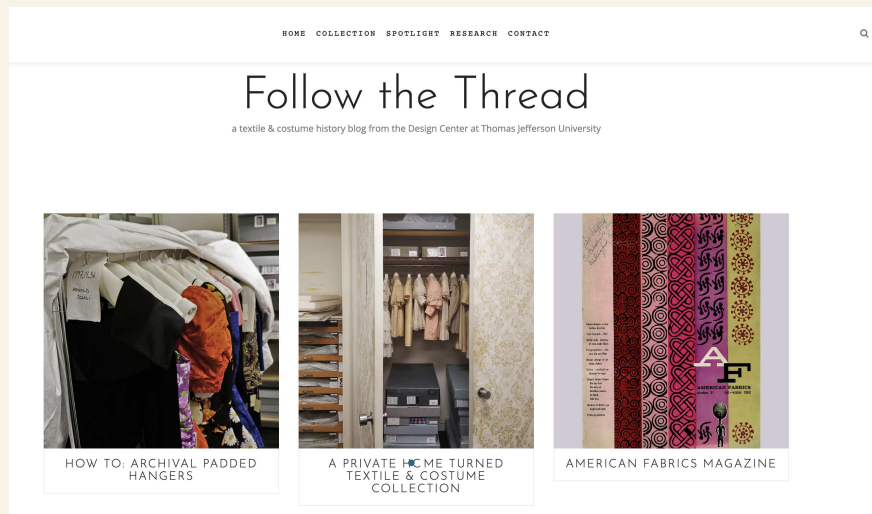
HOME COLLECTION SPOTLIGHT RESEARCH CONTACT

Follow the Thread

a textile & costume history blog from the Design Center at Thomas Jefferson University

HOW TO: ARCHIVAL PADDED HANGERS

A PRIVATE HOME TURNED TEXTILE & COSTUME COLLECTION

AMERICAN FABRICS MAGAZINE

AF

AMERICAN FABRICS